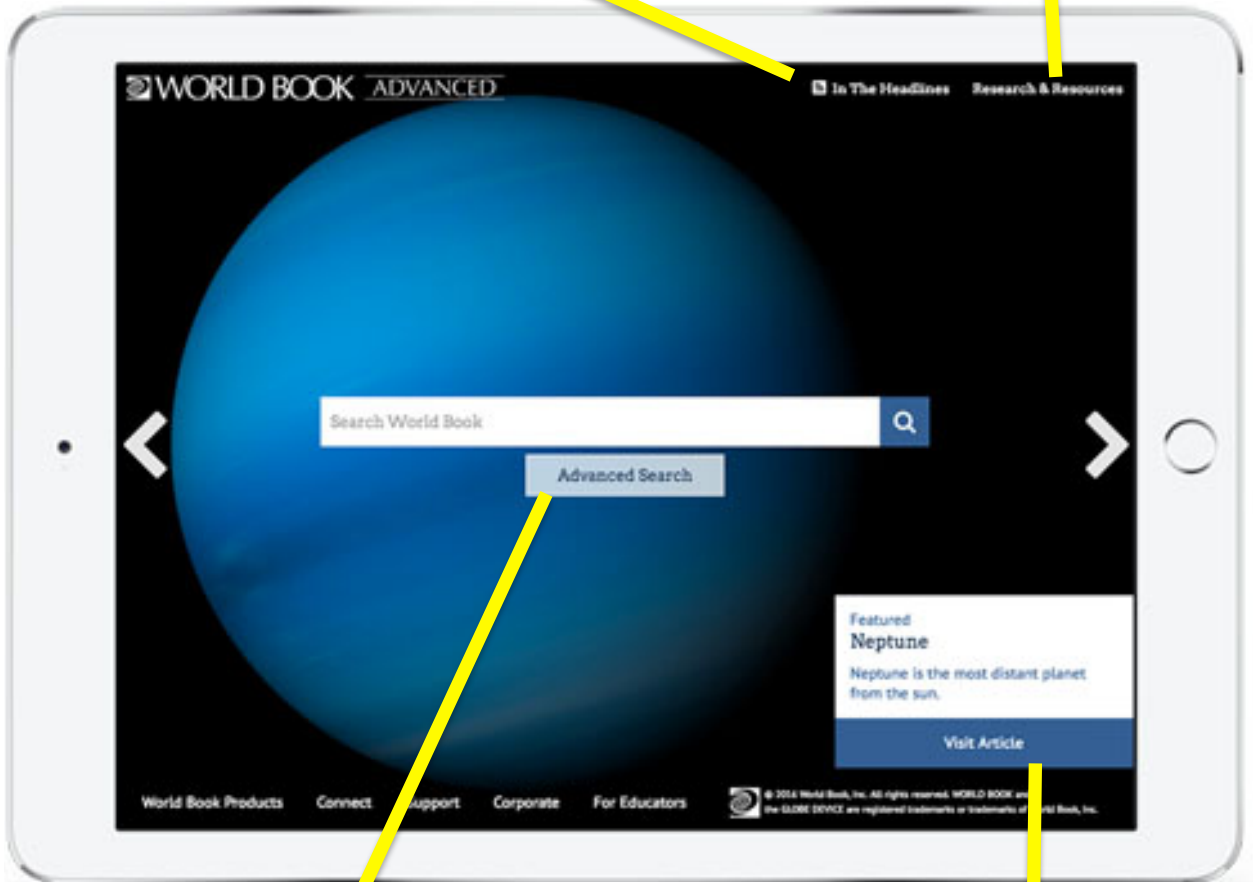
WORLD BOOK ADVANCED

In The Headlines Research & Resources

Search World Book

Advanced Search

Featured
Neptune
Neptune is the most distant planet from the sun.

Visit Article

World Book Products Connect Support Corporate For Educators

© 2016 World Book, Inc. All rights reserved. WORLD BOOK and the GLOBE DEVICE are registered trademarks or trademarks of World Book, Inc.